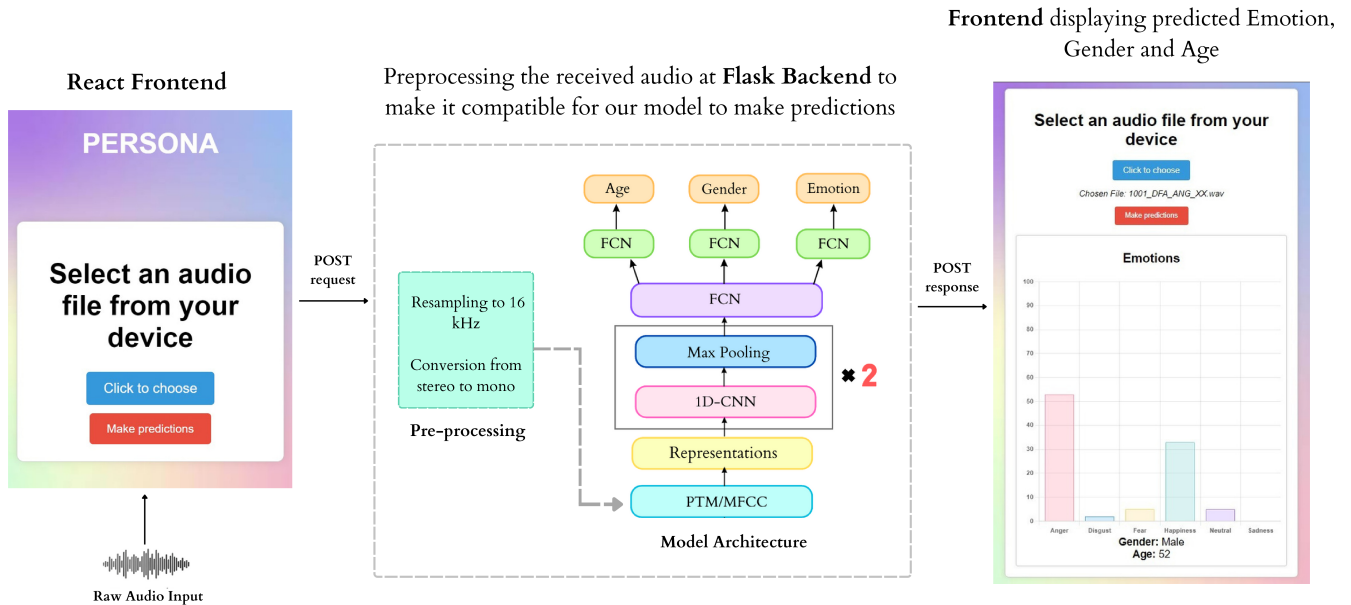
React Frontend

PERSONA

Select an audio file from your device

Click to choose

Make predictions

Raw Audio Input

POST request

Preprocessing the received audio at **Flask Backend** to make it compatible for our model to make predictions

Resampling to 16 kHz

Conversion from stereo to mono

Pre-processing

Age

Gender

Emotion

FCN

FCN

FCN

FCN

Max Pooling

1D-CNN

✖ 2

Representations

PTM/MFCC

Model Architecture

POST response

**Frontend** displaying predicted Emotion, Gender and Age

Select an audio file from your device

Click to choose

Chosen File: 1001_DFA_ANG_XX.wav

Make predictions

Emotions

100
90
80
70
60
50
40
30
20
10
0

Anger Disgust Fear Happiness Neutral Sadness

Gender: Male
Age: 52